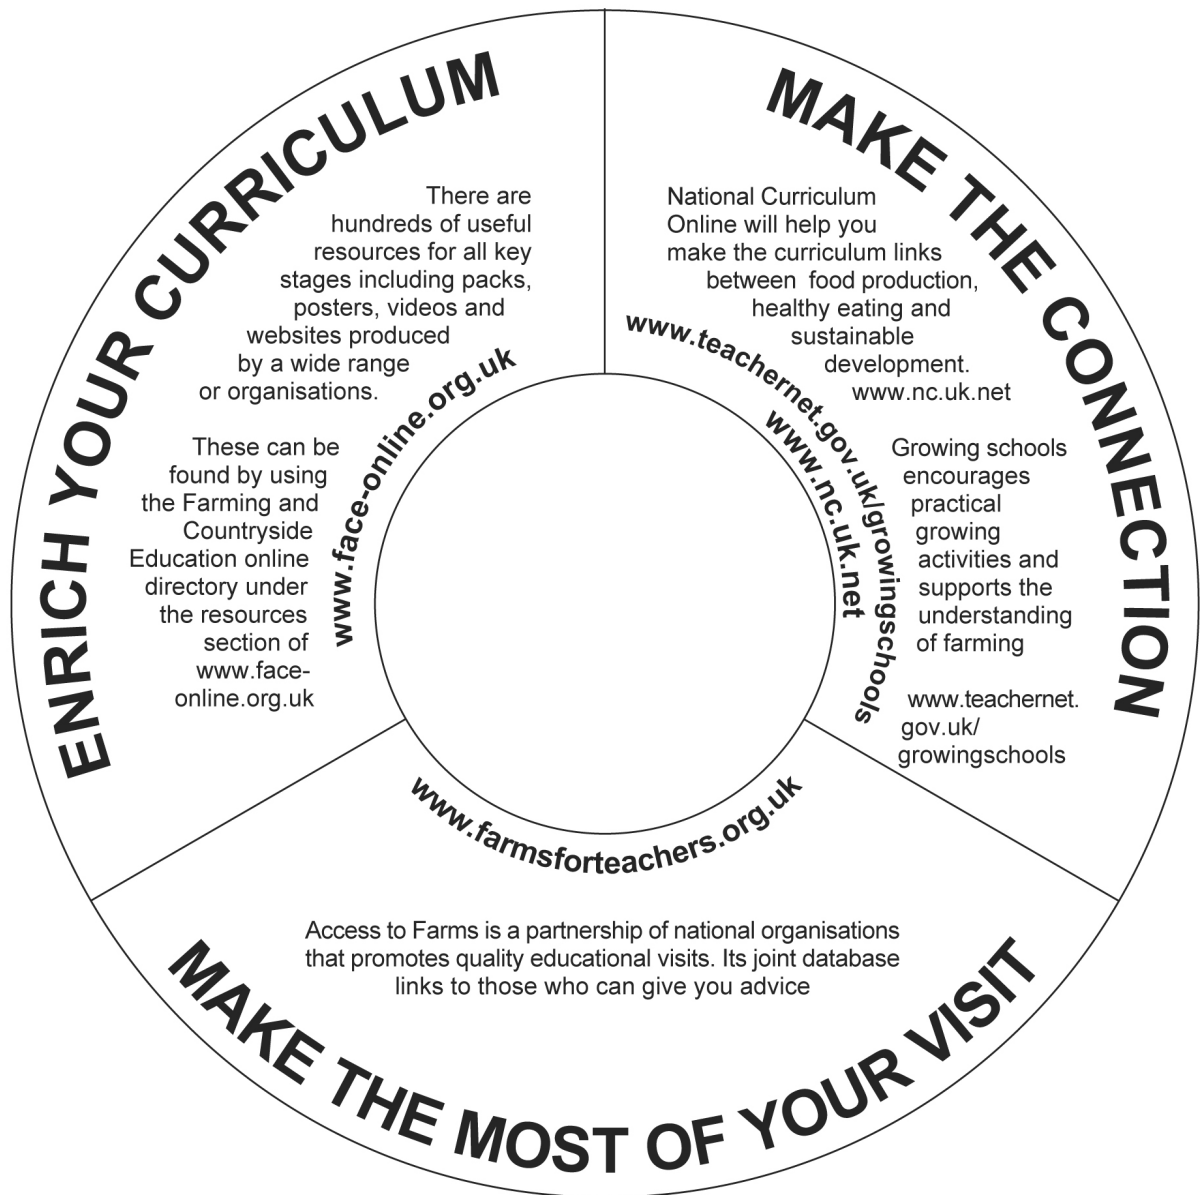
ENRICH YOUR CURRICULUM

There are hundreds of useful resources for all key stages including packs, posters, videos and websites produced by a wide range or organisations.

These can be found by using the Farming and Countryside Education online directory under the resources section of www.face-online.org.uk

www.face-online.org.uk

MAKE THE CONNECTION

National Curriculum Online will help you make the curriculum links between food production, healthy eating and sustainable development. www.nc.uk.net

Growing schools encourages practical growing activities and supports the understanding of farming

www.teachernet.gov.uk/growingschools

www.teachernet.gov.uk/growingschools

www.nc.uk.net

www.farmsforteachers.org.uk

Access to Farms is a partnership of national organisations that promotes quality educational visits. Its joint database links to those who can give you advice

MAKE THE MOST OF YOUR VISIT